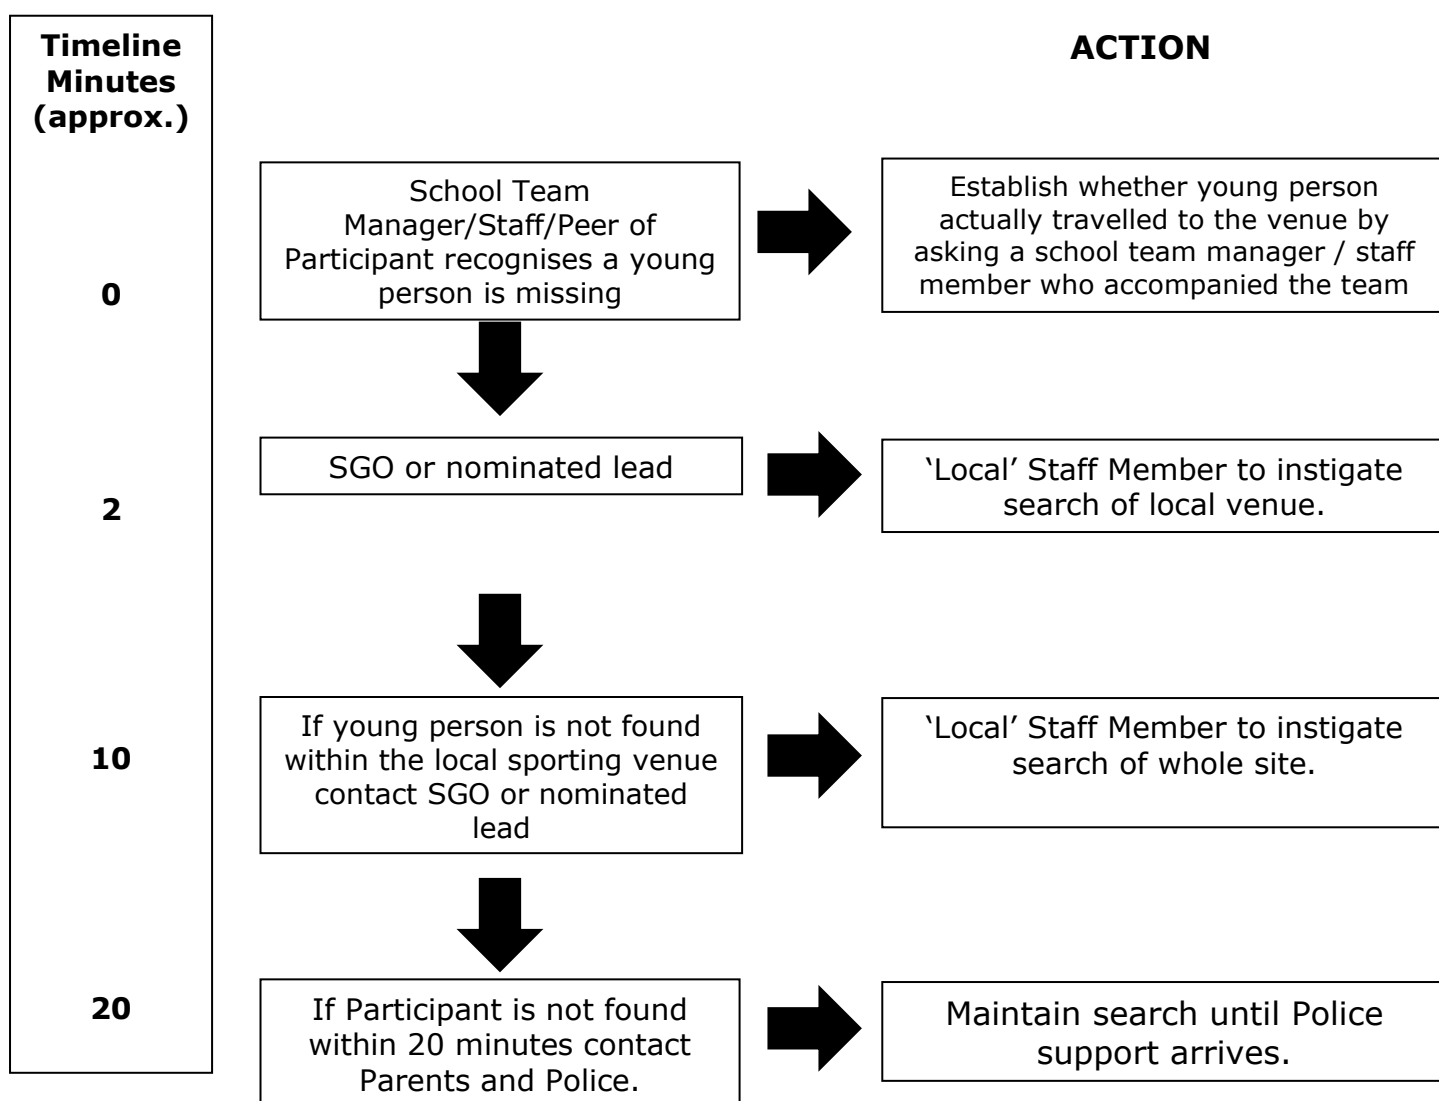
Timeline Minutes (approx.)

ACTION

0

School Team Manager/Staff/Peer of Participant recognises a young person is missing

Establish whether young person actually travelled to the venue by asking a school team manager / staff member who accompanied the team

2

SGO or nominated lead

'Local' Staff Member to instigate search of local venue.

10

If young person is not found within the local sporting venue contact SGO or nominated lead

'Local' Staff Member to instigate search of whole site.

20

If Participant is not found within 20 minutes contact Parents and Police.

Maintain search until Police support arrives.